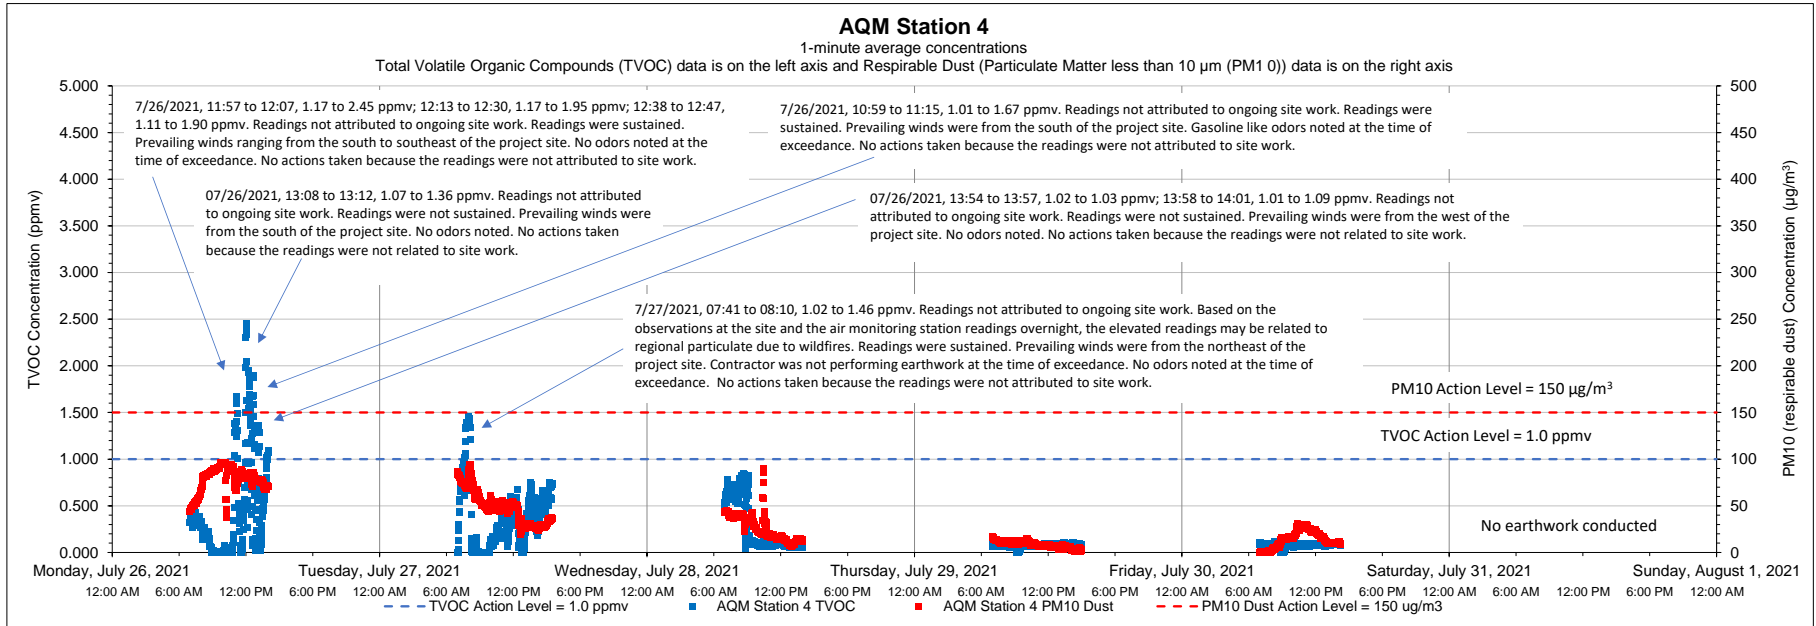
AQM Station 4
1-minute average concentrations
Total Volatile Organic Compounds (TVOC) data is on the left axis and Respirable Dust (Particulate Matter less than 10 µm (PM1 0)) data is on the right axis

7/26/2021, 11:57 to 12:07, 1.17 to 2.45 ppmv; 12:13 to 12:30, 1.17 to 1.95 ppmv; 12:38 to 12:47, 1.11 to 1.90 ppmv. Readings not attributed to ongoing site work. Readings were sustained. Prevailing winds ranging from the south to southeast of the project site. No odors noted at the time of exceedance. No actions taken because the readings were not attributed to site work.

07/26/2021, 13:08 to 13:12, 1.07 to 1.36 ppmv. Readings not attributed to ongoing site work. Readings were not sustained. Prevailing winds were from the south of the project site. No odors noted. No actions taken because the readings were not related to site work.

7/26/2021, 10:59 to 11:15, 1.01 to 1.67 ppmv. Readings not attributed to ongoing site work. Readings were sustained. Prevailing winds were from the south of the project site. Gasoline like odors noted at the time of exceedance. No actions taken because the readings were not attributed to site work.

07/26/2021, 13:54 to 13:57, 1.02 to 1.03 ppmv; 13:58 to 14:01, 1.01 to 1.09 ppmv. Readings not attributed to ongoing site work. Readings were not sustained. Prevailing winds were from the west of the project site. No odors noted. No actions taken because the readings were not related to site work.

7/27/2021, 07:41 to 08:10, 1.02 to 1.46 ppmv. Readings not attributed to ongoing site work. Based on the observations at the site and the air monitoring station readings overnight, the elevated readings may be related to regional particulate due to wildfires. Readings were sustained. Prevailing winds were from the northeast of the project site. Contractor was not performing earthwork at the time of exceedance. No odors noted at the time of exceedance. No actions taken because the readings were not attributed to site work.

PM10 Action Level = 150 µg/m$^3$
TVOC Action Level = 1.0 ppmv
No earthwork conducted

TVOC Concentration (ppmv)
5.000
4.500
4.000
3.500
3.000
2.500
2.000
1.500
1.000
0.500
0.000

PM10 (respirable dust) Concentration (µg/m$^3$)
500
450
400
350
300
250
200
150
100
50
0

Monday, July 26, 2021
Tuesday, July 27, 2021
Wednesday, July 28, 2021
Thursday, July 29, 2021
Friday, July 30, 2021
Saturday, July 31, 2021
Sunday, August 1, 2021
12:00 AM 6:00 AM 12:00 PM 6:00 PM 12:00 AM 6:00 AM 12:00 PM 6:00 PM 12:00 AM 6:00 AM 12:00 PM 6:00 PM 12:00 AM 6:00 AM 12:00 PM 6:00 PM 12:00 AM 6:00 AM 12:00 PM 6:00 PM 12:00 AM 6:00 AM 12:00 PM 6:00 PM 12:00 AM

TVOC Action Level = 1.0 ppmv
AQM Station 4 TVOC
AQM Station 4 PM10 Dust
PM10 Dust Action Level = 150 ug/m3